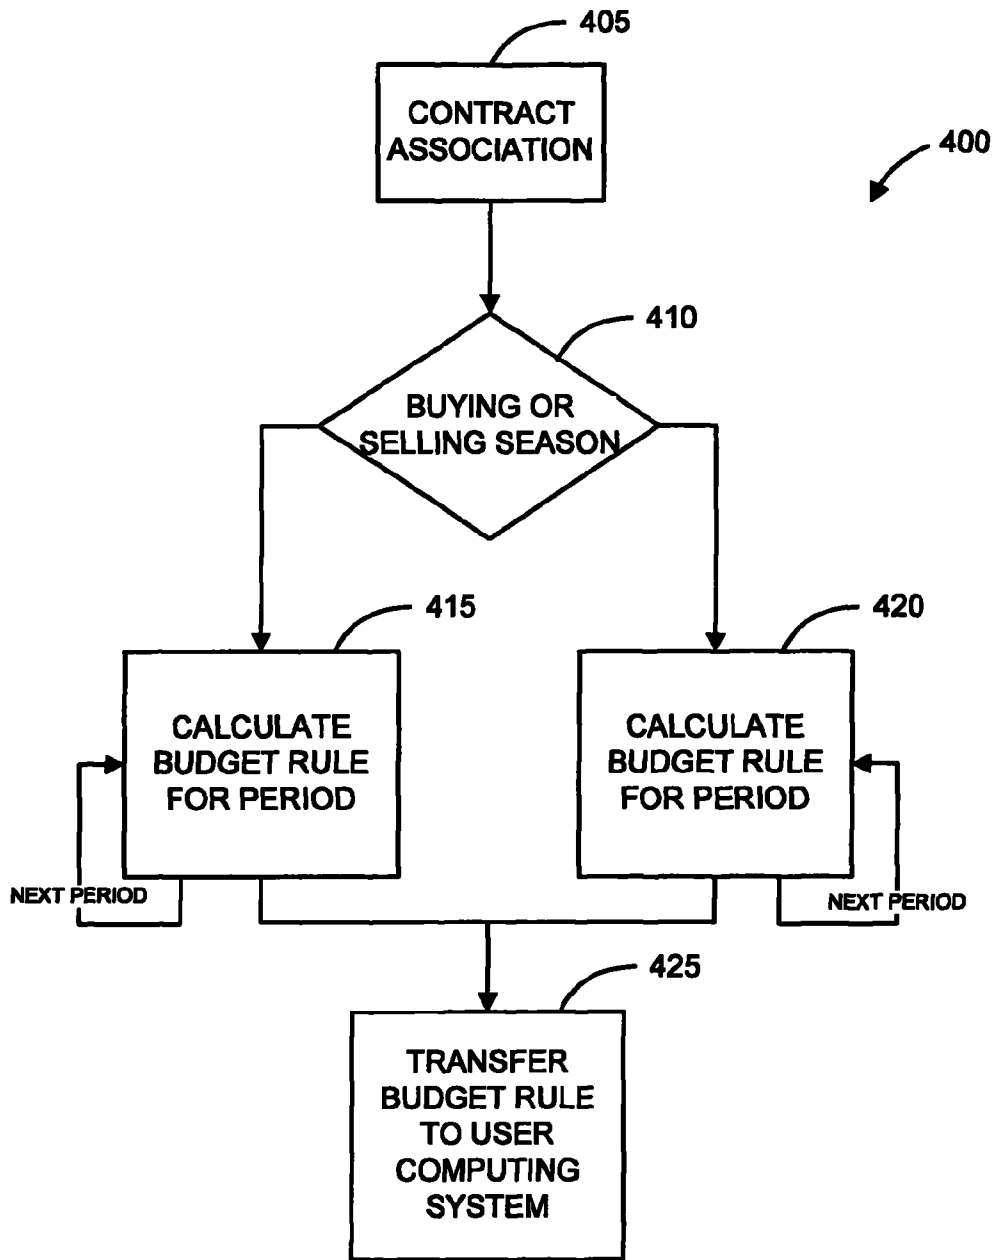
405

CONTRACT ASSOCIATION

400

410

BUYING OR SELLING SEASON

415

420

CALCULATE BUDGET RULE FOR PERIOD

CALCULATE BUDGET RULE FOR PERIOD

NEXT PERIOD

NEXT PERIOD

425

TRANSFER BUDGET RULE TO USER COMPUTING SYSTEM